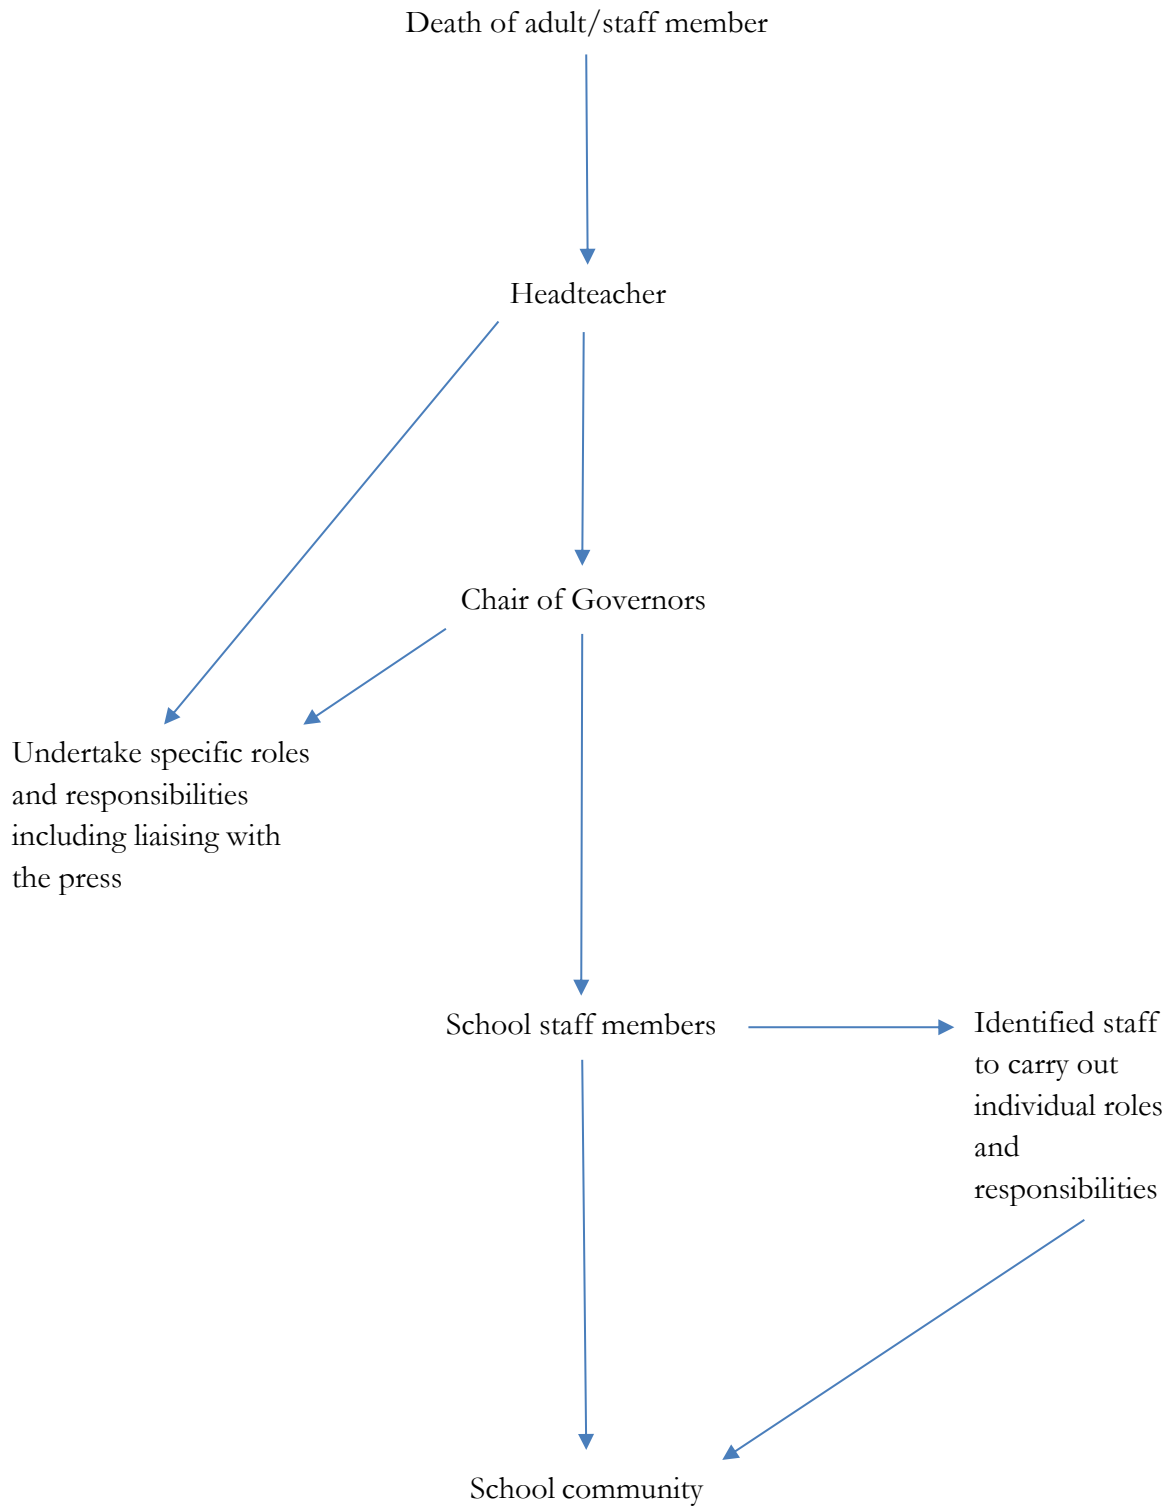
Death of adult/staff member

Headteacher

Chair of Governors

Undertake specific roles and responsibilities including liaising with the press

School staff members

Identified staff to carry out individual roles and responsibilities

School community